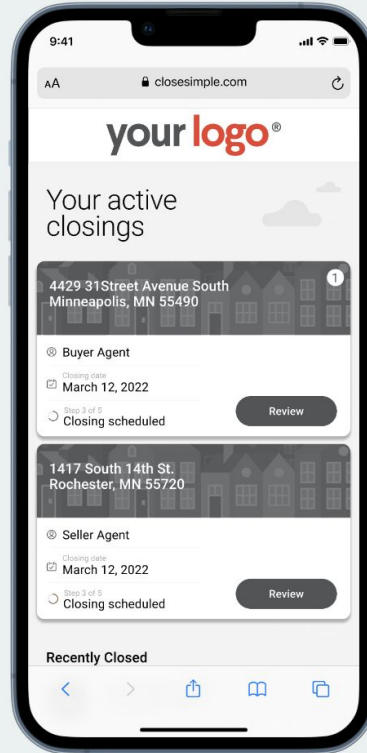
9:41

AA closesimple.com

your logo®

Your active closings

4429 31Street Avenue South Minneapolis, MN 55490

1

Buyer Agent

Closing date
March 12, 2022

Step 3 of 5
Closing scheduled

Review

1417 South 14th St. Rochester, MN 55720

Seller Agent

Closing date
March 12, 2022

Step 3 of 5
Closing scheduled

Review

Recently Closed